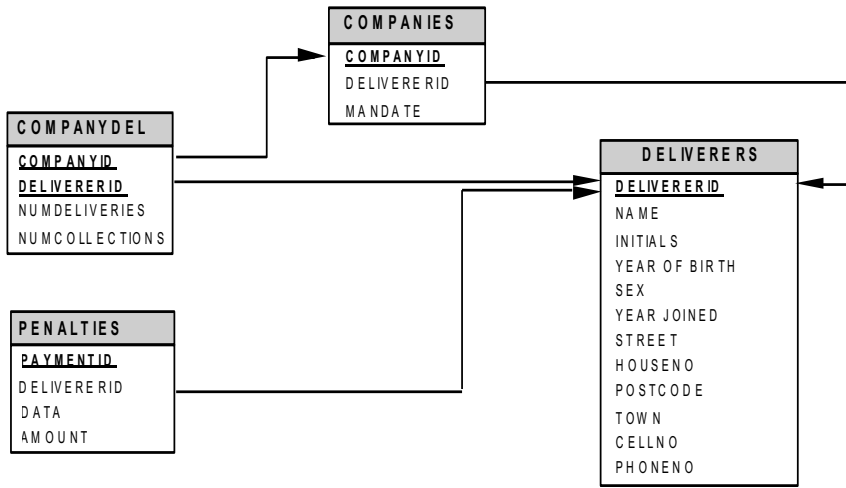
COMPANIES
COMPANYID
DELIVERERID
MANDATE

COMPANYDEL
COMPANYID
DELIVERERID
NUMDELIVERIES
NUMCOLLECTIONS

DELIVERERS
DELIVERERID
NAME
INITIALS
YEAR OF BIRTH
SEX
YEAR JOINED
STREET
HOUSENO
POSTCODE
TOWN
CELLNO
PHONENO

PENALTIES
PAYMENTID
DELIVERERID
DATA
AMOUNT